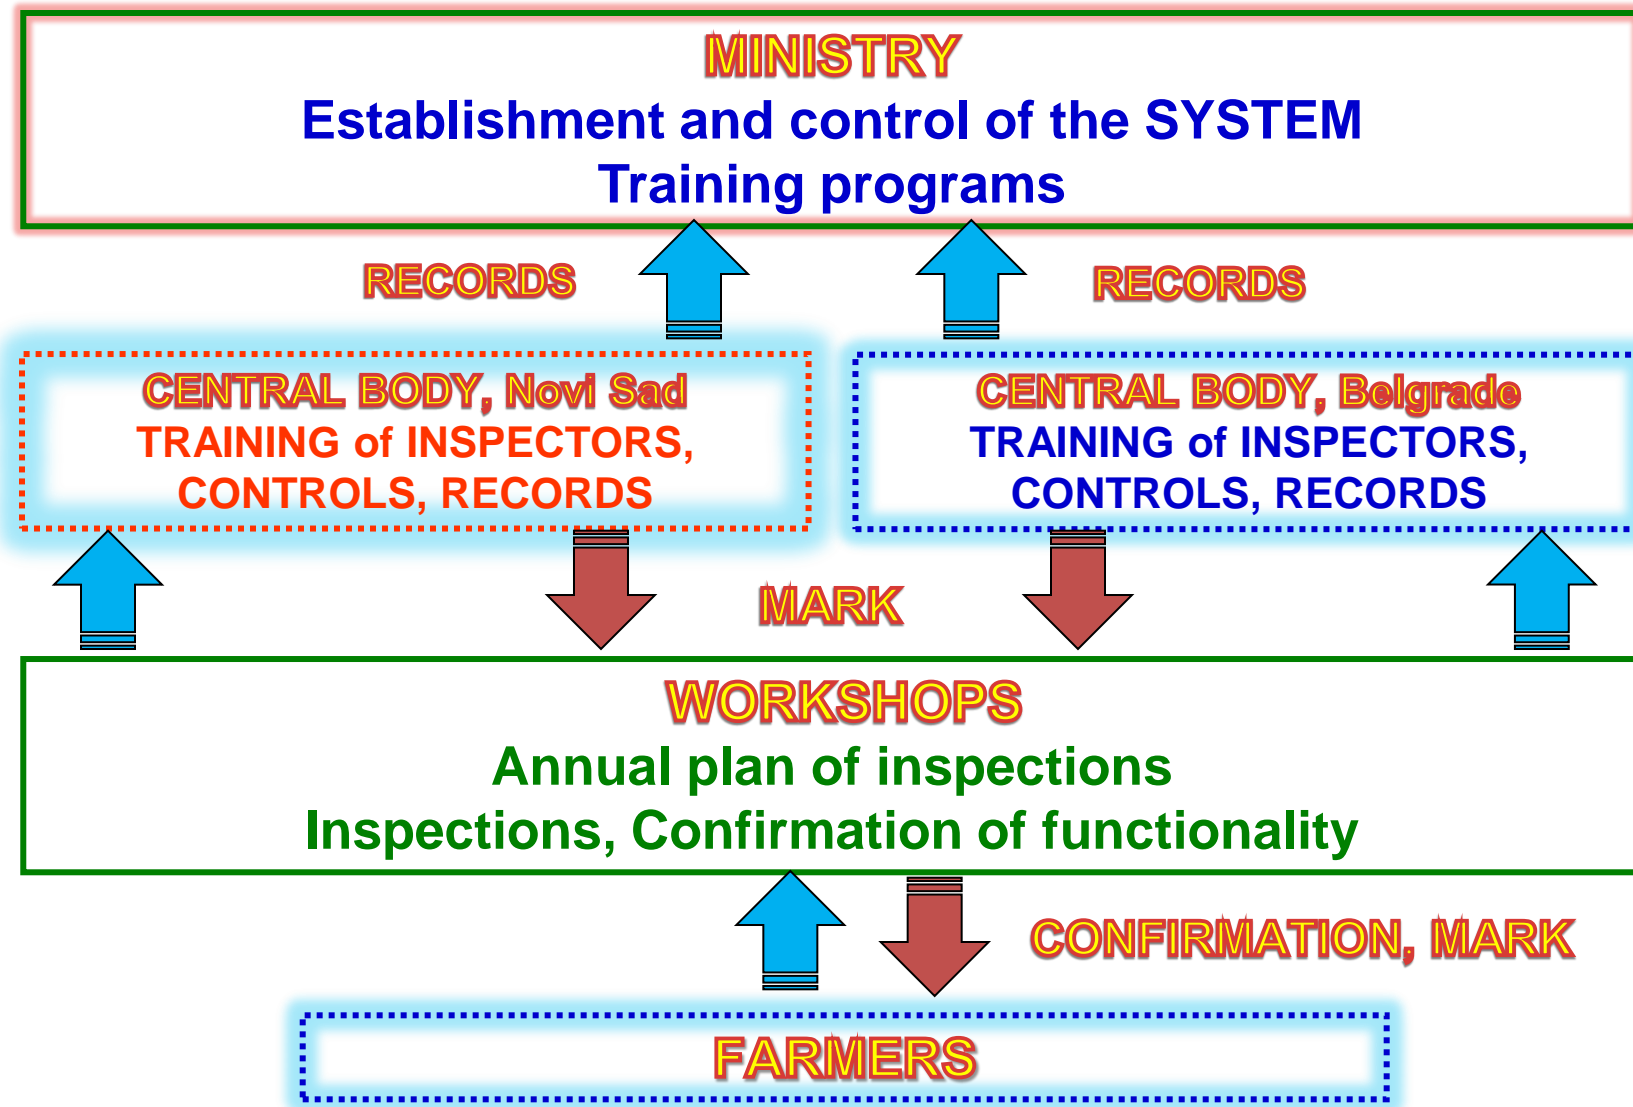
MINISTRY
Establishment and control of the SYSTEM
Training programs

RECORDS

RECORDS

CENTRAL BODY, Novi Sad
TRAINING of INSPECTORS, CONTROLS, RECORDS

CENTRAL BODY, Belgrade
TRAINING of INSPECTORS, CONTROLS, RECORDS

MARK

WORKSHOPS
Annual plan of inspections
Inspections, Confirmation of functionality

CONFIRMATION, MARK

FARMERS